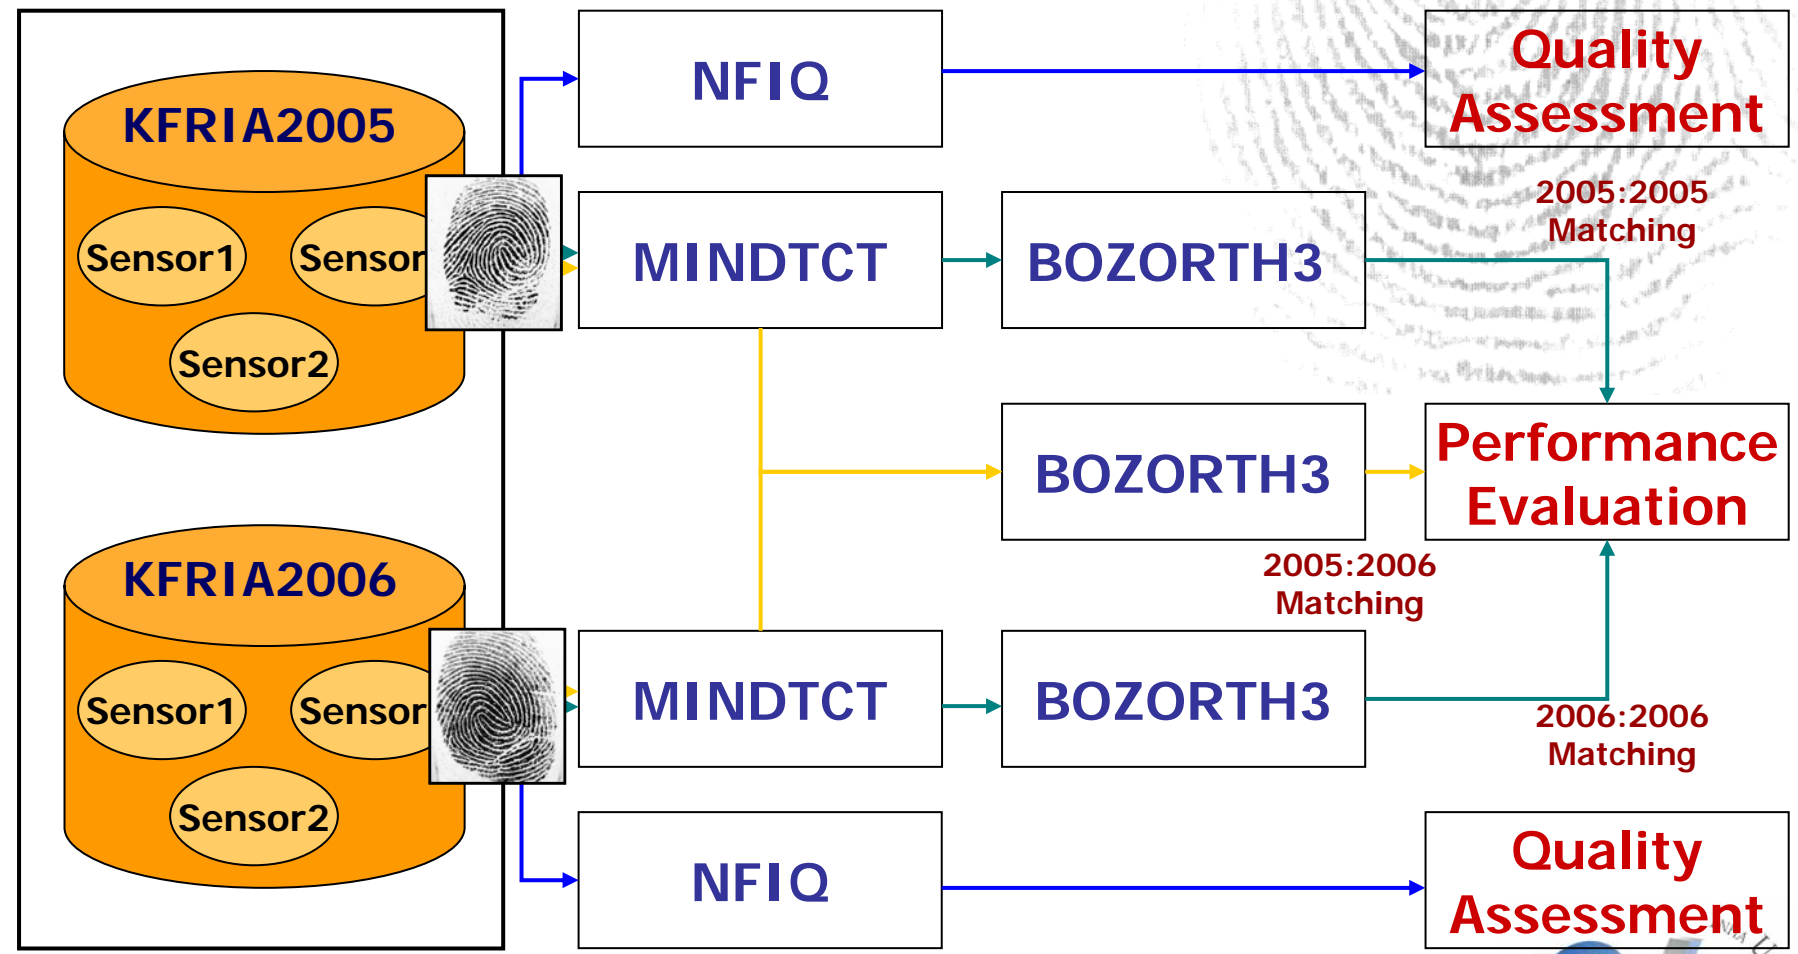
KFRIA2005

Sensor1

Sensor

Sensor2

KFRIA2006

Sensor1

Sensor

Sensor2

NFIQ

Quality Assessment

MINDTCT

BOZORTH3

2005:2005 Matching

BOZORTH3

Performance Evaluation

2005:2006 Matching

MINDTCT

BOZORTH3

2006:2006 Matching

NFIQ

Quality Assessment